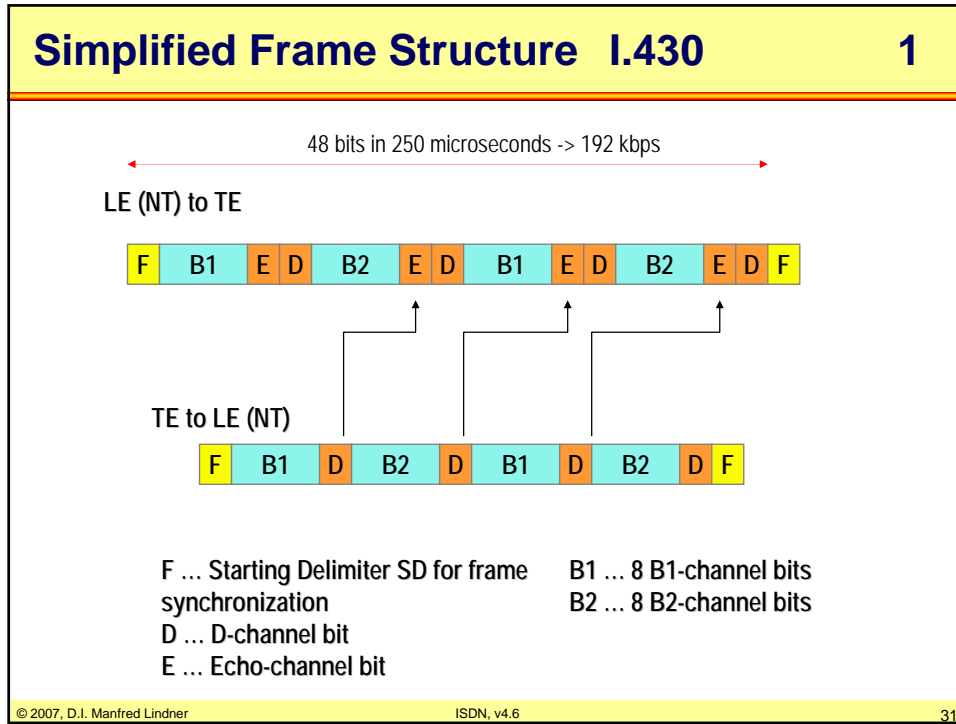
Simplified Frame Structure I.430 1

48 bits in 250 microseconds -> 192 kbps

LE (NT) to TE

| F | B1 | E | D | B2 | E | D | B1 | E | D | B2 | E | D | F |
|---|---|---|---|---|---|---|---|---|---|---|---|---|---|

TE to LE (NT)

| F | B1 | D | B2 | D | B1 | D | B2 | D | F |
|---|---|---|---|---|---|---|---|---|---|

F … Starting Delimiter SD for frame synchronization
D … D-channel bit
E … Echo-channel bit

B1 … 8 B1-channel bits
B2 … 8 B2-channel bits

© 2007, D.I. Manfred Lindner ISDN, v4.6 31